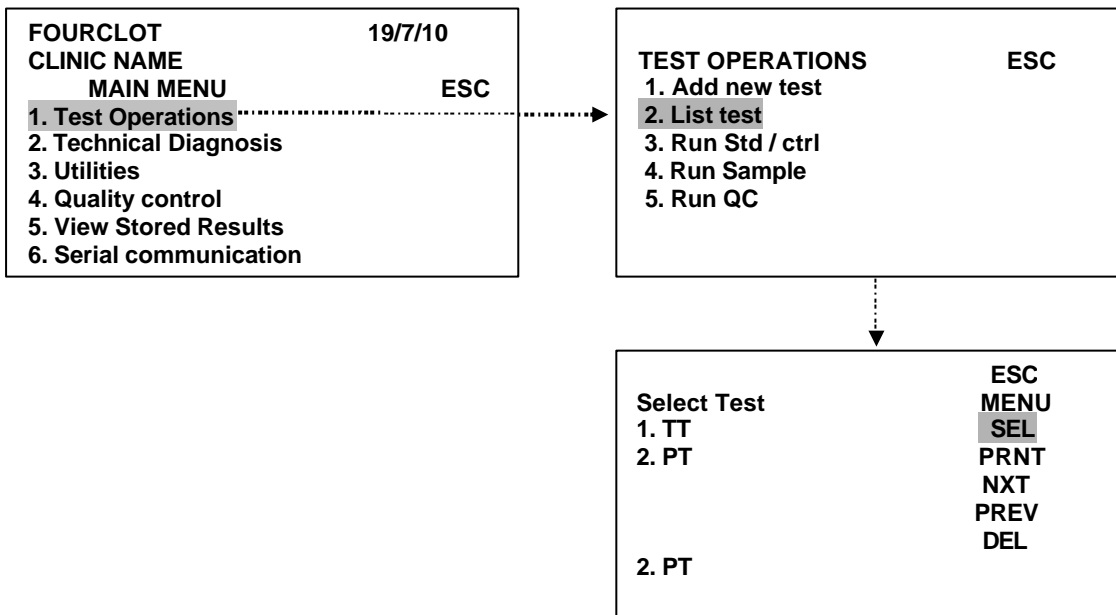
FOURCLOT 19/7/10
CLINIC NAME
MAIN MENU ESC
1. Test Operations
2. Technical Diagnosis
3. Utilities
4. Quality control
5. View Stored Results
6. Serial communication

TEST OPERATIONS ESC
1. Add new test
2. List test
3. Run Std / ctrl
4. Run Sample
5. Run QC

ESC
Select Test MENU
1. TT SEL
2. PT PRNT
NXT
PREV
DEL
2. PT